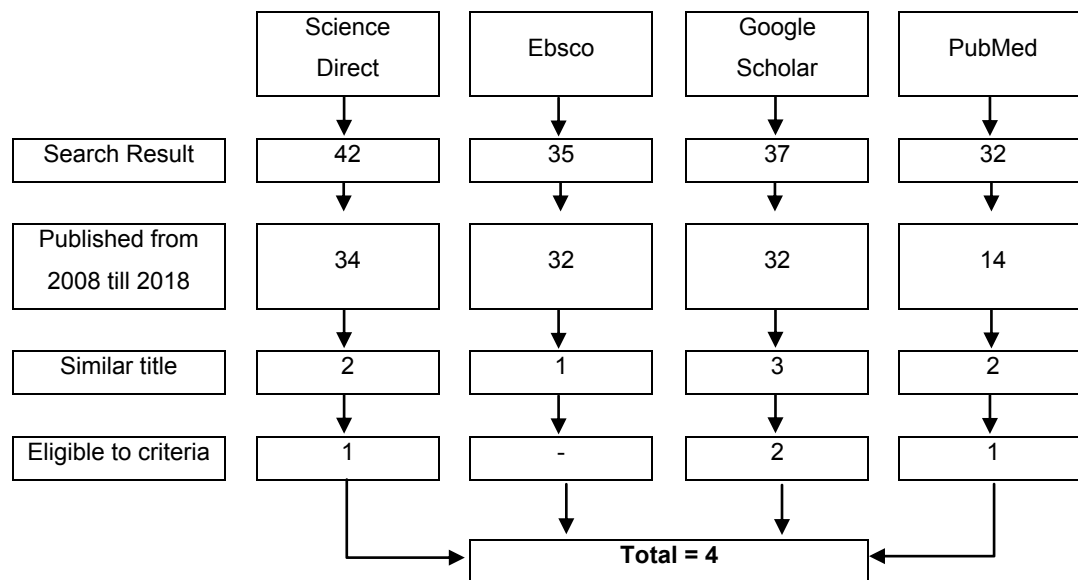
| | Science Direct | Ebsco | Google Scholar | PubMed |
|---|---|---|---|---|
| Search Result | 42 | 35 | 37 | 32 |
| Published from 2008 till 2018 | 34 | 32 | 32 | 14 |
| Similar title | 2 | 1 | 3 | 2 |
| Eligible to criteria | 1 | - | 2 | 1 |

**Total = 4**